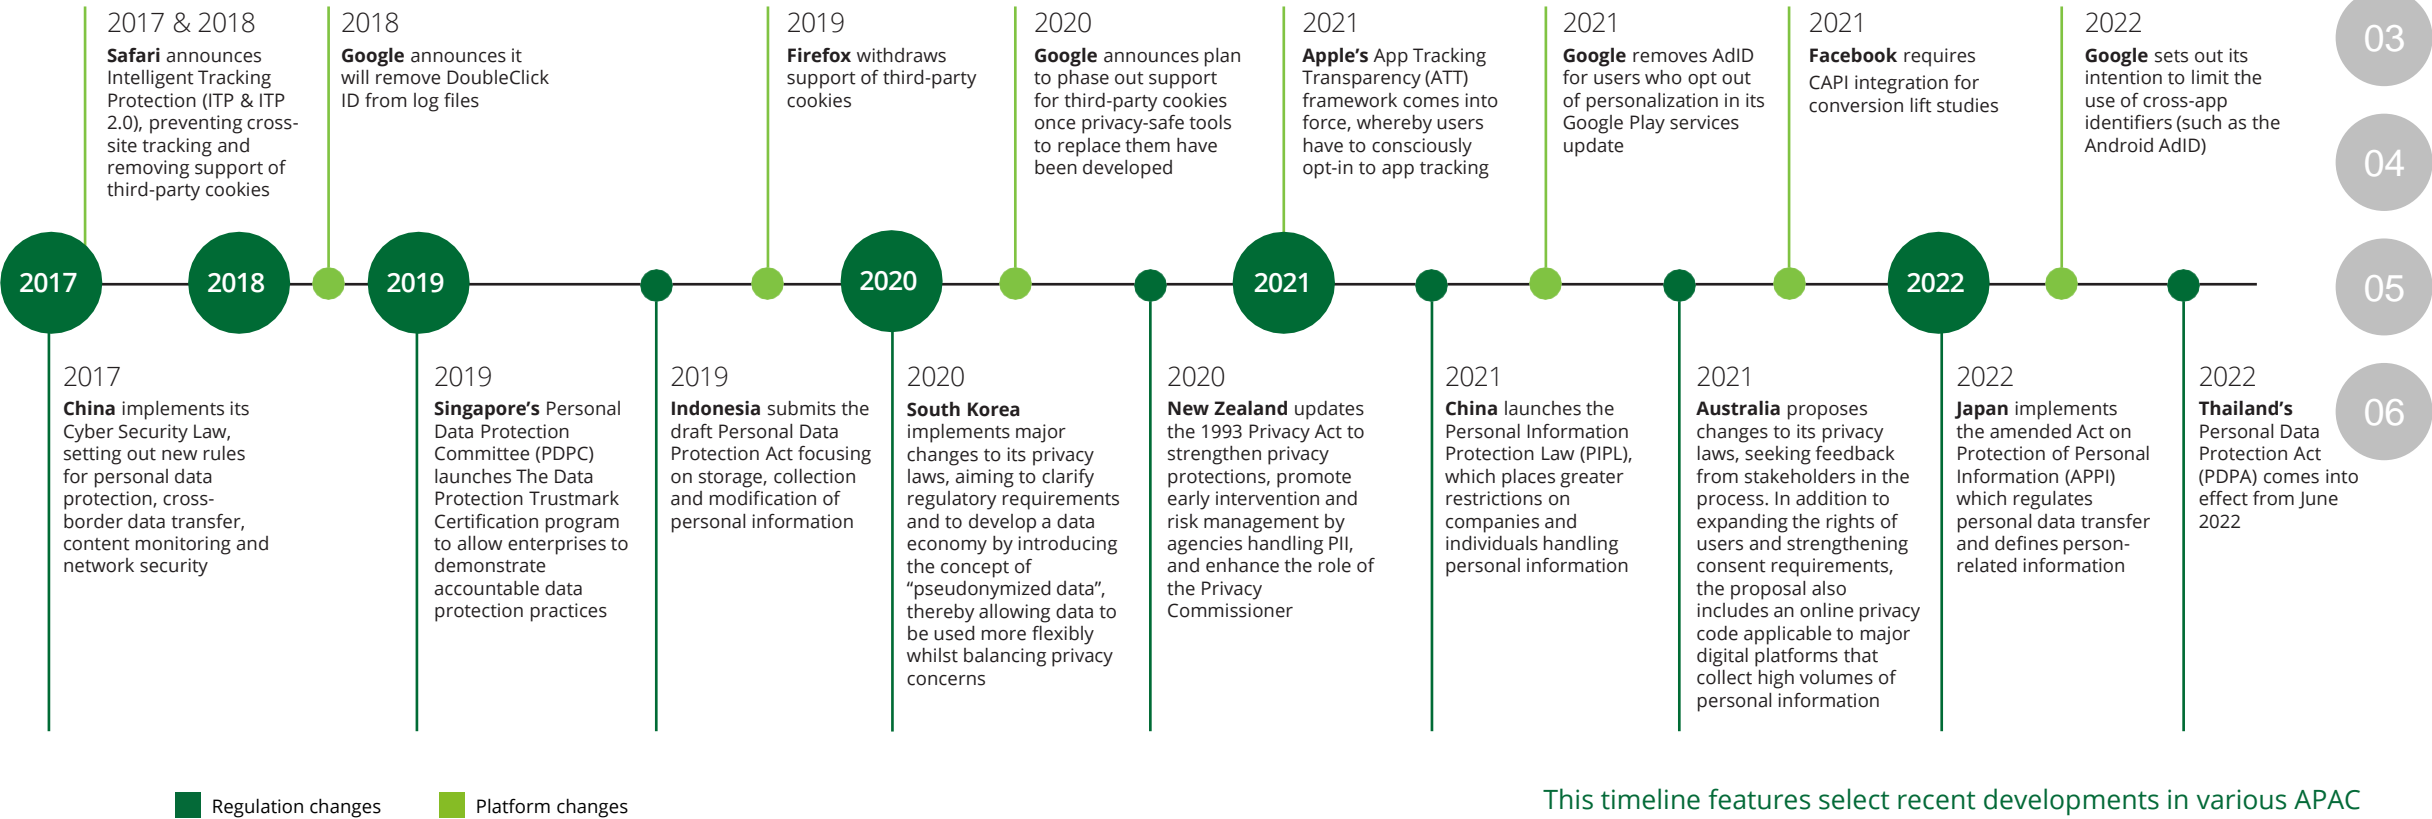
2017 & 2018
**Safari** announces Intelligent Tracking Protection (ITP & ITP 2.0), preventing cross-site tracking and removing support of third-party cookies

2018
**Google** announces it will remove DoubleClick ID from log files

2019
**Firefox** withdraws support of third-party cookies

2020
**Google** announces plan to phase out support for third-party cookies once privacy-safe tools to replace them have been developed

2021
**Apple's** App Tracking Transparency (ATT) framework comes into force, whereby users have to consciously opt-in to app tracking

2021
**Google** removes AdID for users who opt out of personalization in its Google Play services update

2021
**Facebook** requires CAPI integration for conversion lift studies

2022
**Google** sets out its intention to limit the use of cross-app identifiers (such as the Android AdID)

03

04

05

06

2017

2018

2019

2020

2021

2022

2017
**China** implements its Cyber Security Law, setting out new rules for personal data protection, cross-border data transfer, content monitoring and network security

2019
**Singapore's** Personal Data Protection Committee (PDPC) launches The Data Protection Trustmark Certification program to allow enterprises to demonstrate accountable data protection practices

2019
**Indonesia** submits the draft Personal Data Protection Act focusing on storage, collection and modification of personal information

2020
**South Korea** implements major changes to its privacy laws, aiming to clarify regulatory requirements and to develop a data economy by introducing the concept of "pseudonymized data", thereby allowing data to be used more flexibly whilst balancing privacy concerns

2020
**New Zealand** updates the 1993 Privacy Act to strengthen privacy protections, promote early intervention and risk management by agencies handling PII, and enhance the role of the Privacy Commissioner

2021
**China** launches the Personal Information Protection Law (PIPL), which places greater restrictions on companies and individuals handling personal information

2021
**Australia** proposes changes to its privacy laws, seeking feedback from stakeholders in the process. In addition to expanding the rights of users and strengthening consent requirements, the proposal also includes an online privacy code applicable to major digital platforms that collect high volumes of personal information

2022
**Japan** implements the amended Act on Protection of Personal Information (APPI) which regulates personal data transfer and defines person-related information

2022
**Thailand's** Personal Data Protection Act (PDPA) comes into effect from June 2022

Regulation changes
Platform changes

This timeline features select recent developments in various APAC